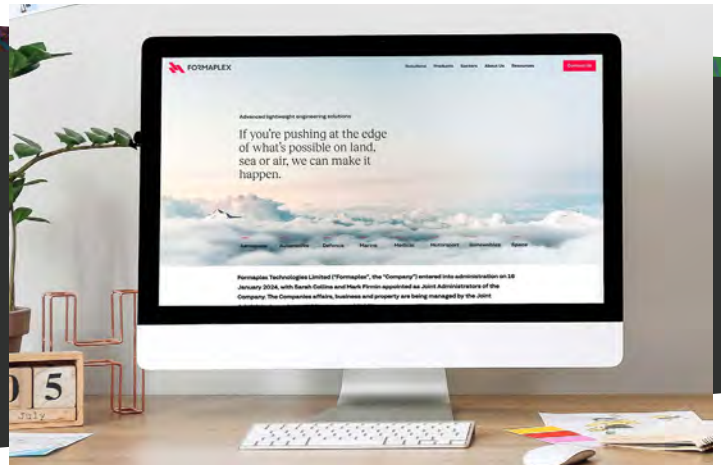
FORMAPLEX

Solutions Products Sectors About Us Resources

Contact Us

Advanced lightweight engineering solutions

If you're pushing at the edge of what's possible on land, sea or air, we can make it happen.

Aerospace Automotive Defence Marine Medical Motorsport Renewables Space

Formaplex Technologies Limited ("Formaplex", the "Company") entered into administration on 18 January 2024, with Sarah Collins and Mark Firmin appointed as Joint Administrators of the Company. The Companies affairs, business and property are being managed by the Joint

05

July